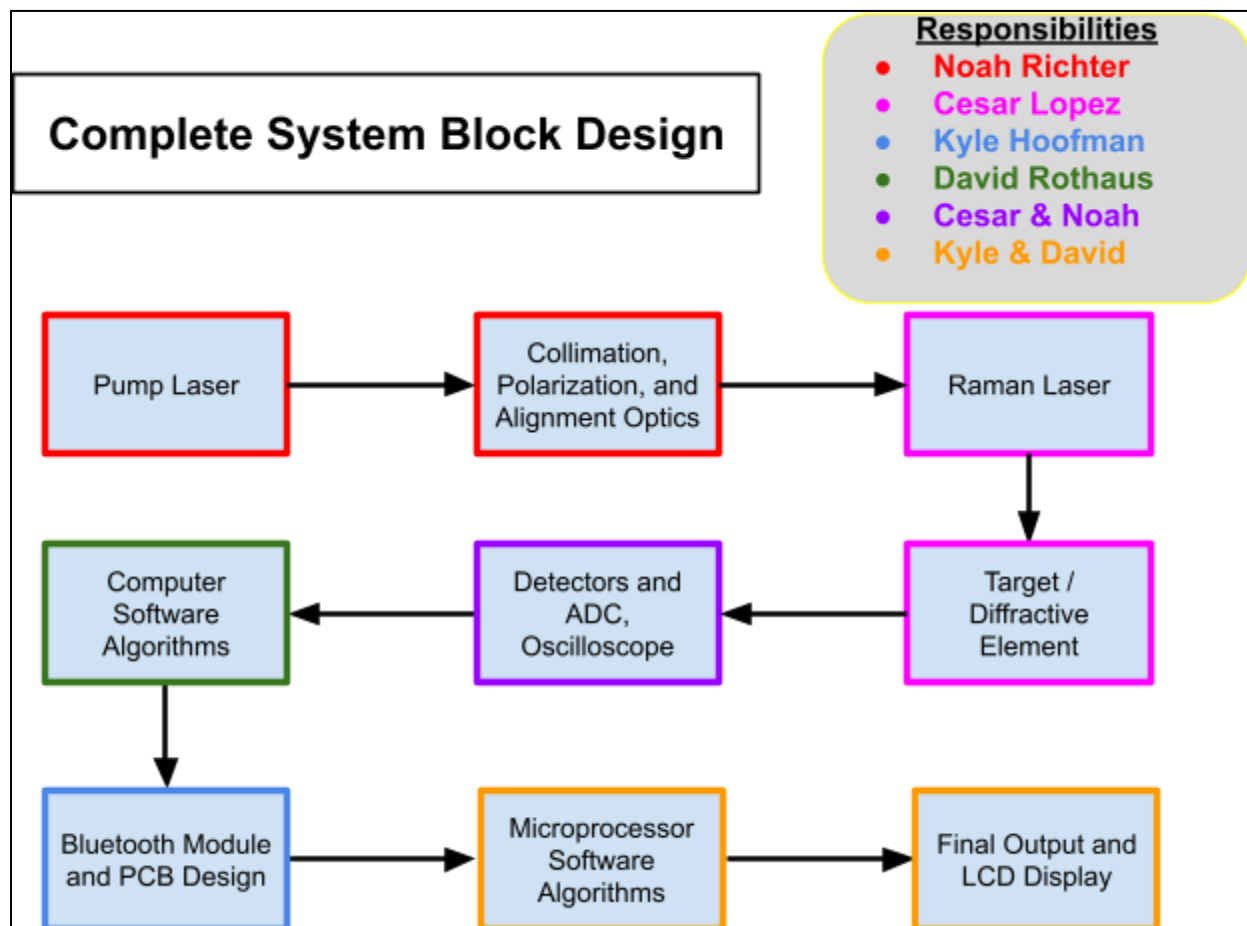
Complete System Block Design

Responsibilities
- Noah Richter
- Cesar Lopez
- Kyle Hoofman
- David Rothaus
- Cesar & Noah
- Kyle & David

Pump Laser

Collimation, Polarization, and Alignment Optics

Raman Laser

Target / Diffractive Element

Detectors and ADC, Oscilloscope

Computer Software Algorithms

Bluetooth Module and PCB Design

Microprocessor Software Algorithms

Final Output and LCD Display